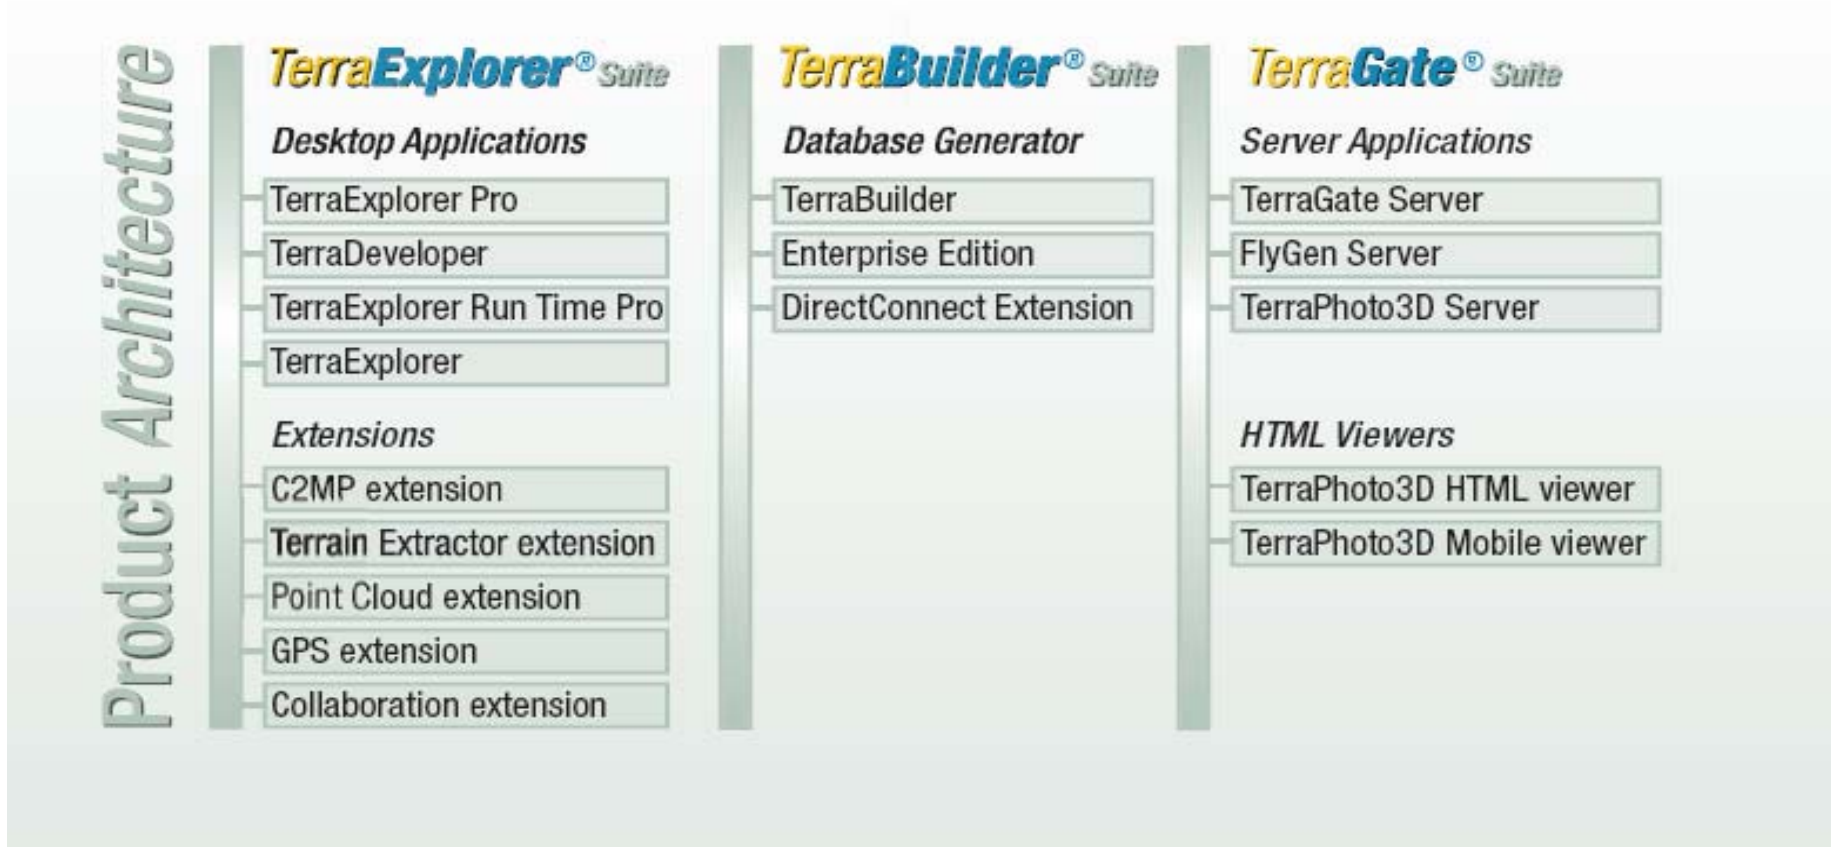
Product Architecture

TerraExplorer® Suite

Desktop Applications

TerraExplorer Pro

TerraDeveloper

TerraExplorer Run Time Pro

TerraExplorer

Extensions

C2MP extension

Terrain Extractor extension

Point Cloud extension

GPS extension

Collaboration extension

TerraBuilder® Suite

Database Generator

TerraBuilder

Enterprise Edition

DirectConnect Extension

TerraGate® Suite

Server Applications

TerraGate Server

FlyGen Server

TerraPhoto3D Server

HTML Viewers

TerraPhoto3D HTML viewer

TerraPhoto3D Mobile viewer